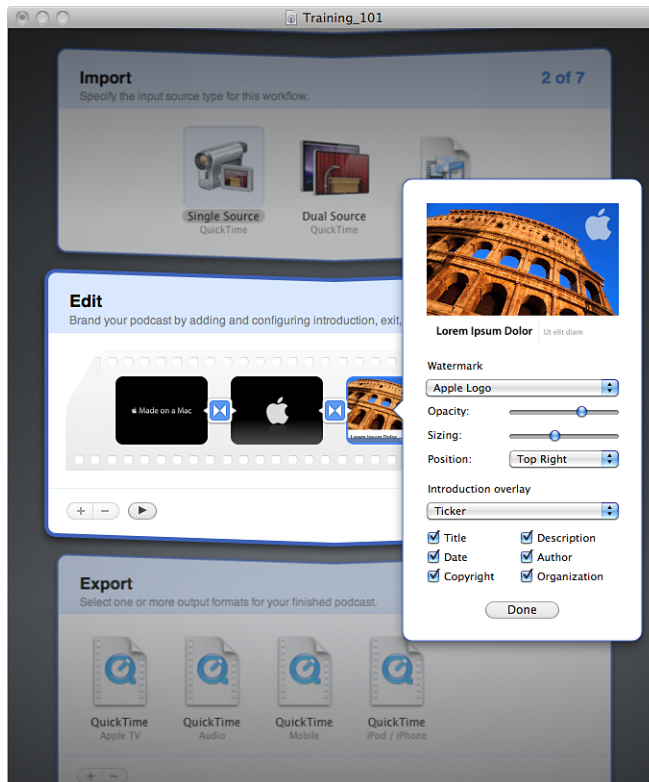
Training_101

Import
Specify the input source type for this workflow.
2 of 7

Single Source
QuickTime

Dual Source
QuickTime

Edit
Brand your podcast by adding and configuring introduction, exit,

Made on a Mac

Lorem Ipsum Dolor

+ −

Lorem Ipsum Dolor
Ut elit diam

Watermark
Apple Logo
Opacity:
Sizing:
Position:
Top Right

Introduction overlay
Ticker
Title
Description
Date
Author
Copyright
Organization
Done

Export
Select one or more output formats for your finished podcast.

QuickTime
Apple TV

QuickTime
Audio

QuickTime
Mobile

QuickTime
iPod / iPhone

+ −